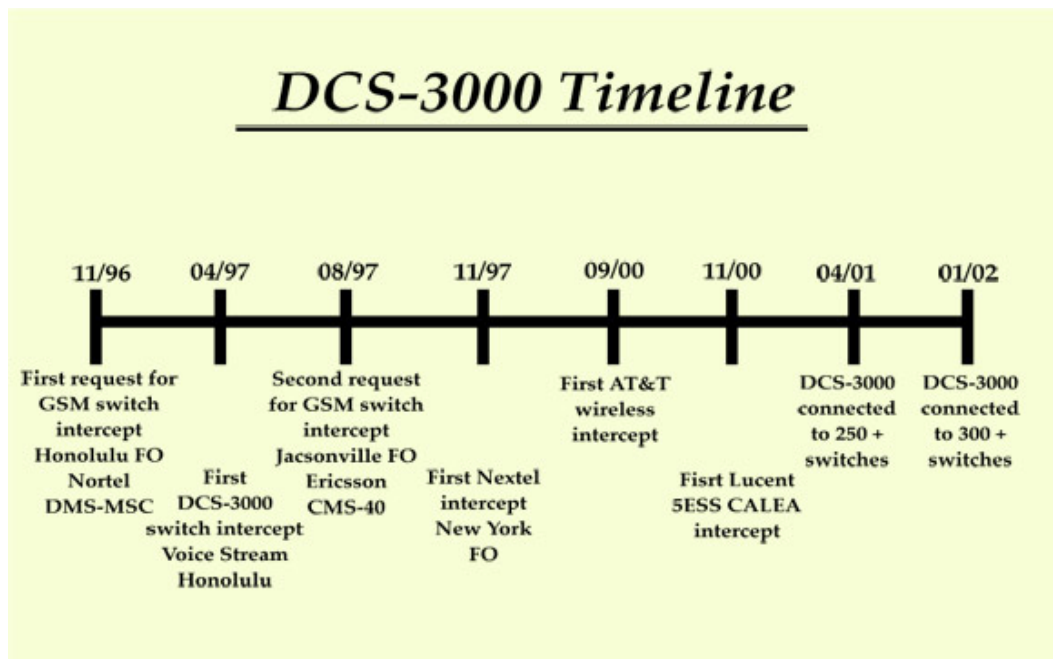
DCS-3000 Timeline

11/96
First request for GSM switch intercept Honolulu FO Nortel DMS-MSC

04/97
First DCS-3000 switch intercept Voice Stream Honolulu

08/97
Second request for GSM switch intercept Jacsonville FO Ericsson CMS-40

11/97
First Nextel intercept New York FO

09/00
First AT&T wireless intercept

11/00
Fisrt Lucent 5ESS CALEA intercept

04/01
DCS-3000 connected to 250 + switches

01/02
DCS-3000 connected to 300 + switches